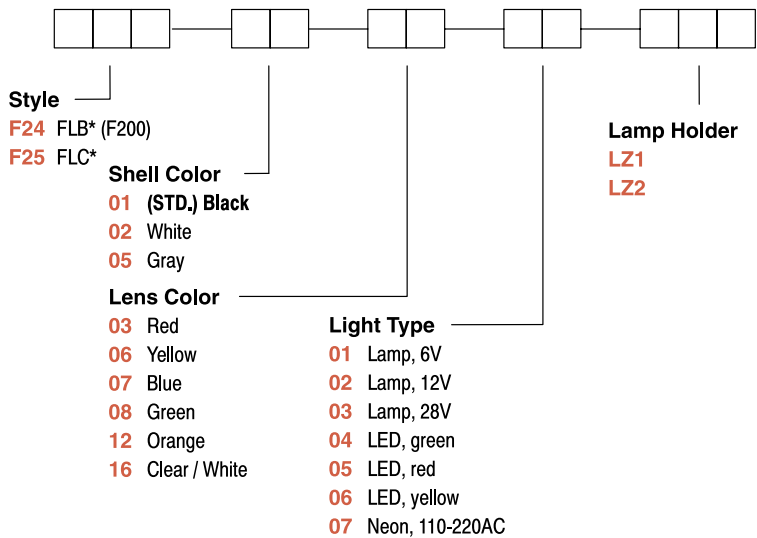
Style
F24 FLB* (F200)
F25 FLC*

Shell Color
01 (STD.) Black
02 White
05 Gray

Lens Color
03 Red
06 Yellow
07 Blue
08 Green
12 Orange
16 Clear / White

Light Type
01 Lamp, 6V
02 Lamp, 12V
03 Lamp, 28V
04 LED, green
05 LED, red
06 LED, yellow
07 Neon, 110-220AC

Lamp Holder
LZ1
LZ2